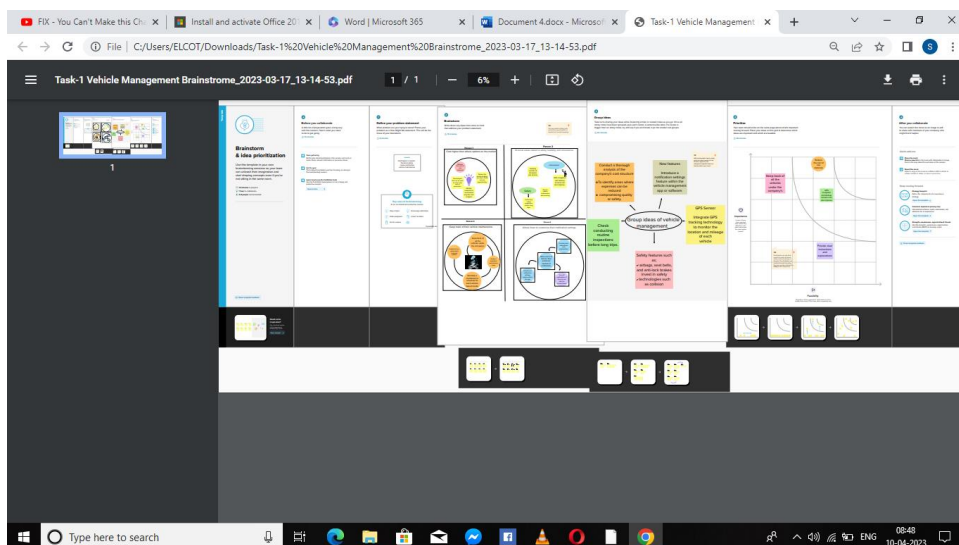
FIX - You Can't Make this Ch ×
Install and activate Office 20 ×
Word | Microsoft 365 ×
Document 4.docx - Microsof ×
Task-1 Vehicle Management ×
+

File | C:/Users/ELCOT/Downloads/Task-1%20Vehicle%20Management%20Brainstrome_2023-03-17_13-14-53.pdf

Task-1 Vehicle Management Brainstrome_2023-03-17_13-14-53.pdf
1 / 1 | — 6% +

1

Brainstorm & idea prioritization

Group ideas of vehicle management

Conduct a thorough analysis of the company's unit structure

Introduce a notification settings feature within the vehicle management app or software

Check maintaining routine inspections before long trips

Integrate GPS tracking technology to monitor the location and mileage of each vehicle

Safety features such as airbags, seat belts, and anti-lock brakes invest in safety technologies such as collision

Type here to search
ENG
08:48
10-04-2023